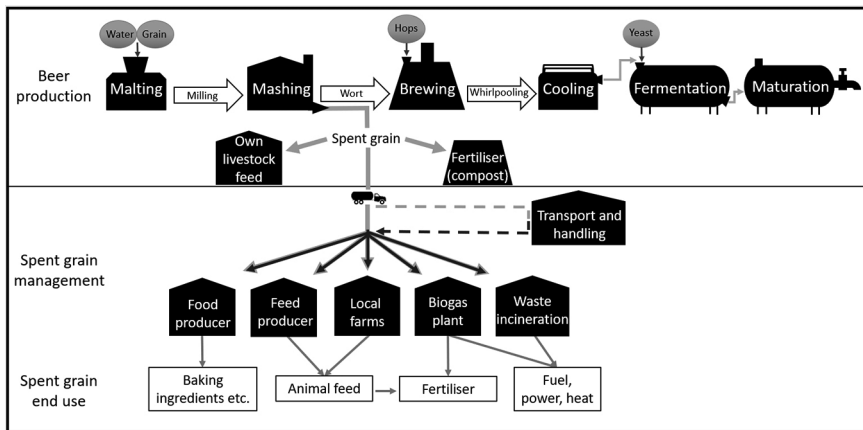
Water Grain

Hops

Yeast

Beer production

Malting

Milling

Mashing

Wort

Brewing

Whirlpooling

Cooling

Fermentation

Maturation

Spent grain

Own livestock feed

Fertiliser (compost)

Transport and handling

Spent grain management

Food producer

Feed producer

Local farms

Biogas plant

Waste incineration

Spent grain end use

Baking ingredients etc.

Animal feed

Fertiliser

Fuel, power, heat